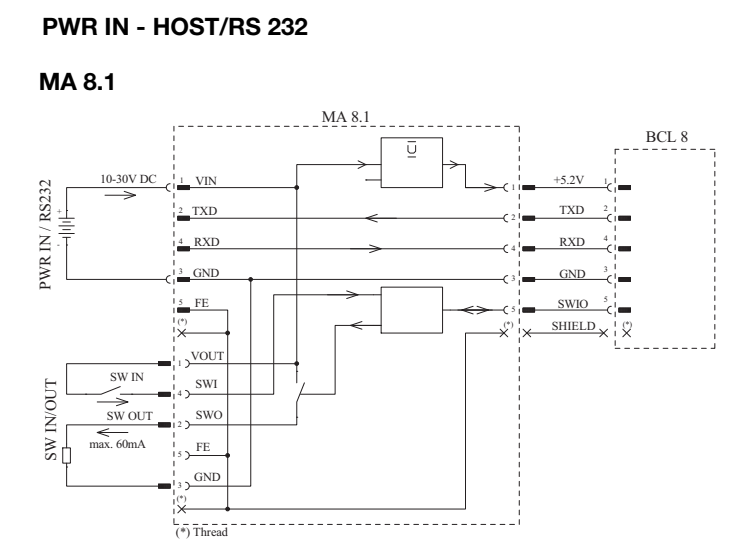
PWR IN - HOST/RS 232

MA 8.1

MA 8.1

BCL 8

10-30V DC

PWR IN / RS232

1 VIN

2 TXD

4 RXD

3 GND

5 FE

(*)

IC

1 +5.2V 1

2 TXD 2

4 RXD 4

3 GND 3

5 SWIO 5

(*) SHIELD (*)

SW IN/OUT

SW IN

SW OUT

max. 60mA

1 VOUT

4 SWI

2 SWO

5 FE

3 GND

(*)

(*) Thread